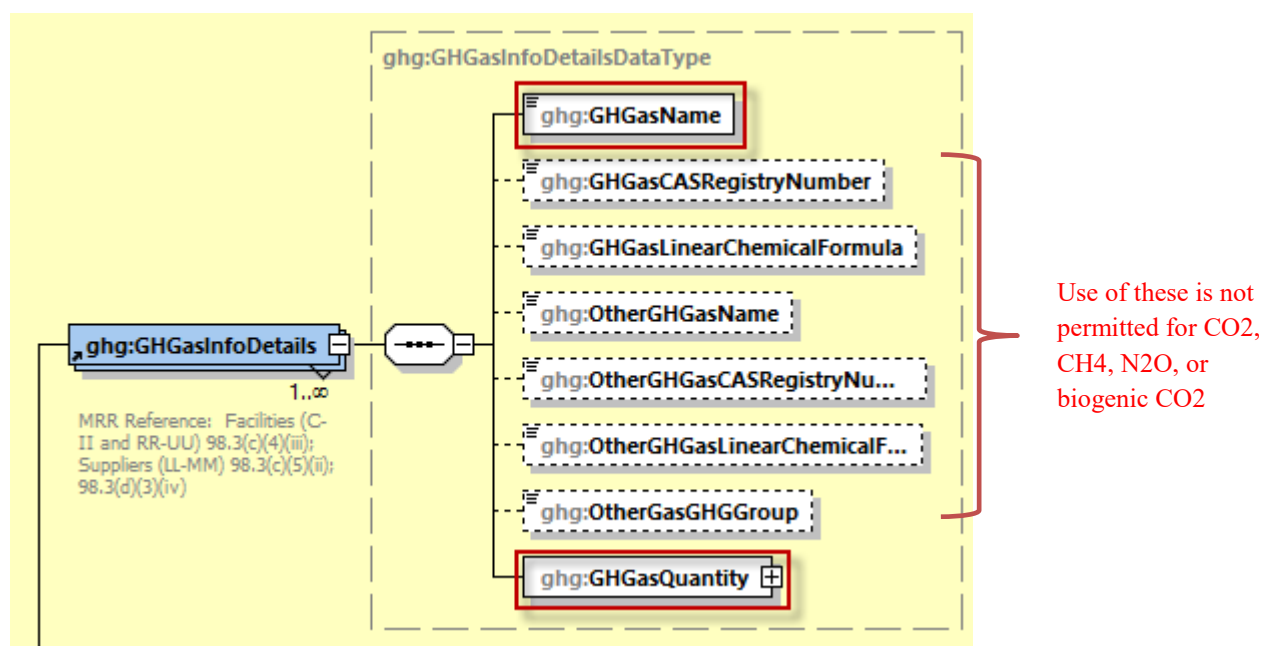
ghg:GHGasInfoDetailsDataType

ghg:GHGasName

ghg:GHGasCASRegistryNumber

ghg:GHGasLinearChemicalFormula

ghg:OtherGHGasName

ghg:OtherGHGasCASRegistryNu...

ghg:OtherGHGasLinearChemicalF...

ghg:OtherGasGHGGroup

ghg:GHGasQuantity

ghg:GHGasInfoDetails

1..∞

MRR Reference: Facilities (C-II and RR-UU) 98.3(c)(4)(iii); Suppliers (LL-MM) 98.3(c)(5)(ii); 98.3(d)(3)(iv)

Use of these is not permitted for CO2, CH4, N2O, or biogenic CO2